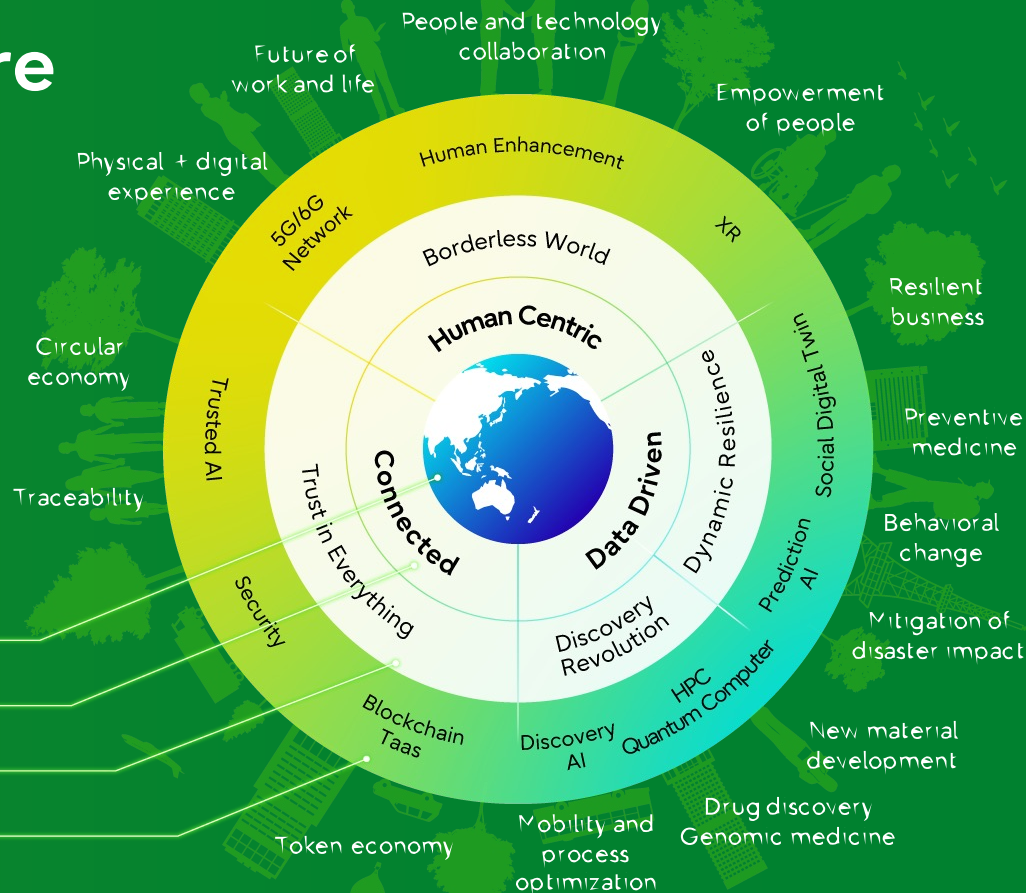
re

People and technology collaboration

Future of work and life

Empowerment of people

Physical + digital experience

Resilient business

Circular economy

Preventive medicine

Traceability

Behavioral change

Mitigation of disaster impact

New material development

Drug discovery Genomic medicine

Mobility and process optimization

Token economy

Human Enhancement

5G/6G Network

XR

Trusted AI

Social Digital Twin

Borderless World

Human Centric

Connected

Data Driven

Dynamic Resilience

Trust in Everything

Discovery Revolution

Prediction AI

Security

HPC Quantum Computer

Blockchain Taas

Discovery AI